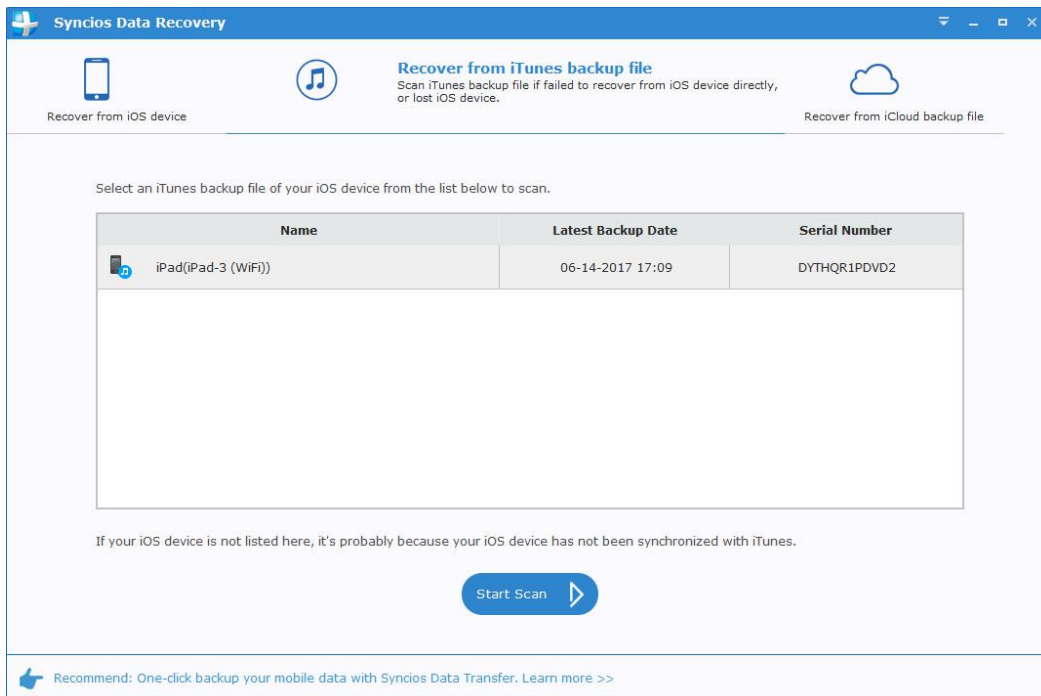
Syncios Data Recovery

Recover from iOS device

Recover from iTunes backup file
Scan iTunes backup file if failed to recover from iOS device directly, or lost iOS device.

Recover from iCloud backup file

Select an iTunes backup file of your iOS device from the list below to scan.

| Name | Latest Backup Date | Serial Number |
|---|---|---|
| iPad(iPad-3 (WiFi)) | 06-14-2017 17:09 | DYTHQR1PDVD2 |

If your iOS device is not listed here, it's probably because your iOS device has not been synchronized with iTunes.

Start Scan

Recommend: One-click backup your mobile data with Syncios Data Transfer. Learn more >>